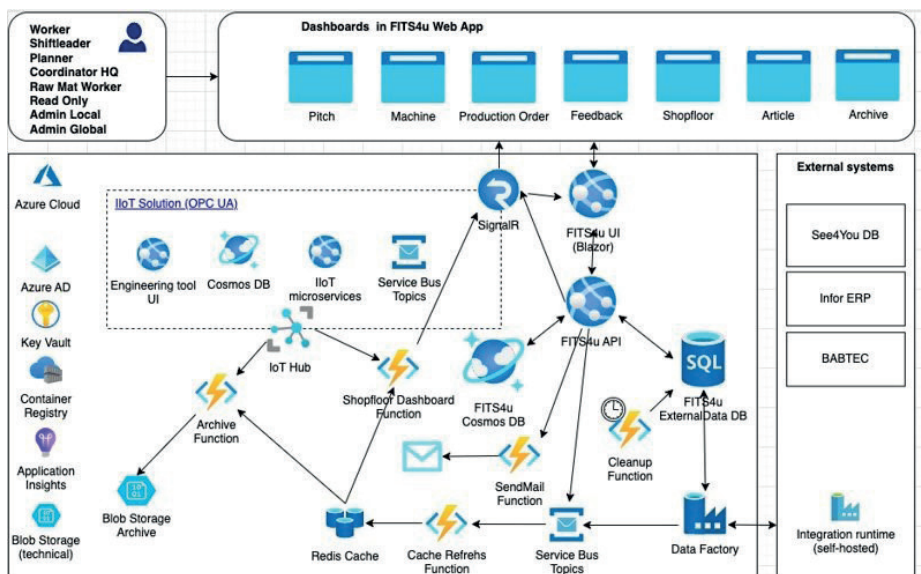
Worker
Shiftleader
Planner
Coordinator HQ
Raw Mat Worker
Read Only
Admin Local
Admin Global

Dashboards in FITS4u Web App

Pitch
Machine
Production Order
Feedback
Shopfloor
Article
Archive

Azure Cloud
Azure AD
Key Vault
Container Registry
Application Insights
Blob Storage (technical)

IIoT Solution (OPC UA)
Engineering tool UI
Cosmos DB
IIoT microservices
Service Bus Topics

SignalR
FITS4u UI (Blazor)
FITS4u API
IoT Hub
Shopfloor Dashboard Function
Archive Function
FITS4u Cosmos DB
FITS4u ExternalData DB
Cleanup Function
SendMail Function
Blob Storage Archive
Redis Cache
Cache Refrehs Function
Service Bus Topics
Data Factory

External systems
See4You DB
Infor ERP
BABTEC
Integration runtime (self-hosted)